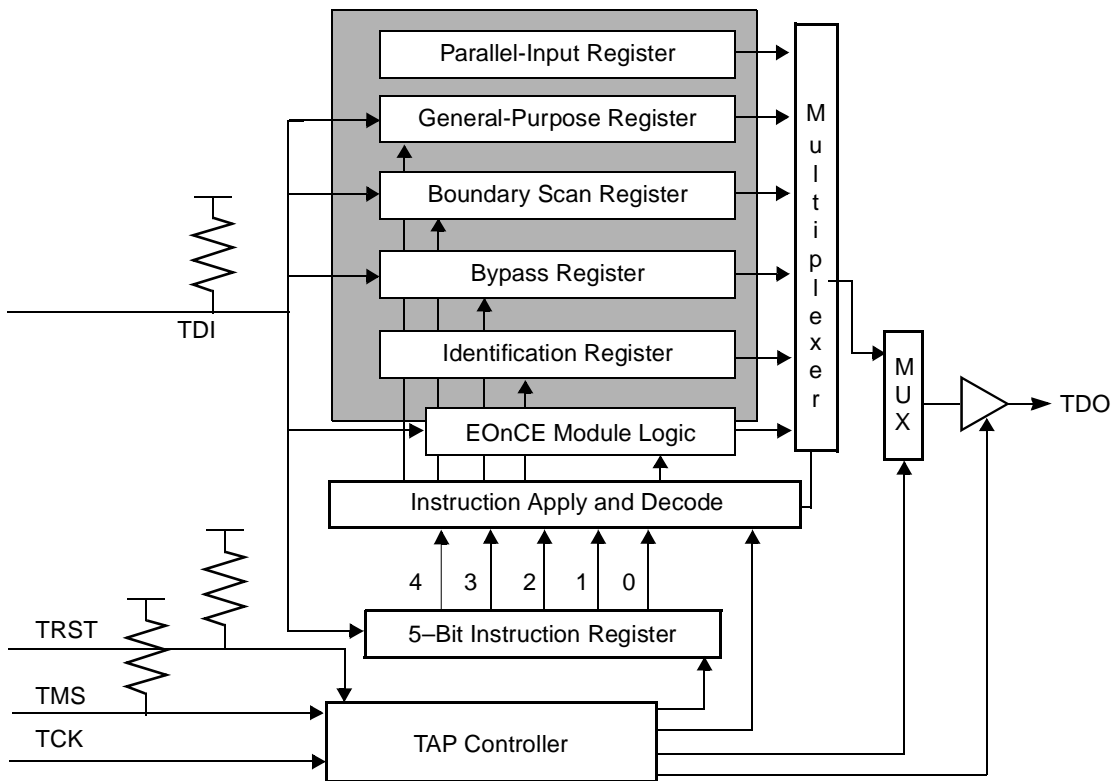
Parallel-Input Register

General-Purpose Register

Boundary Scan Register

Bypass Register

Identification Register

EOnCE Module Logic

Instruction Apply and Decode

M u l t i p l e x e r

MUX

TDO

TDI

4 3 2 1 0

5–Bit Instruction Register

TRST

TMS

TCK

TAP Controller